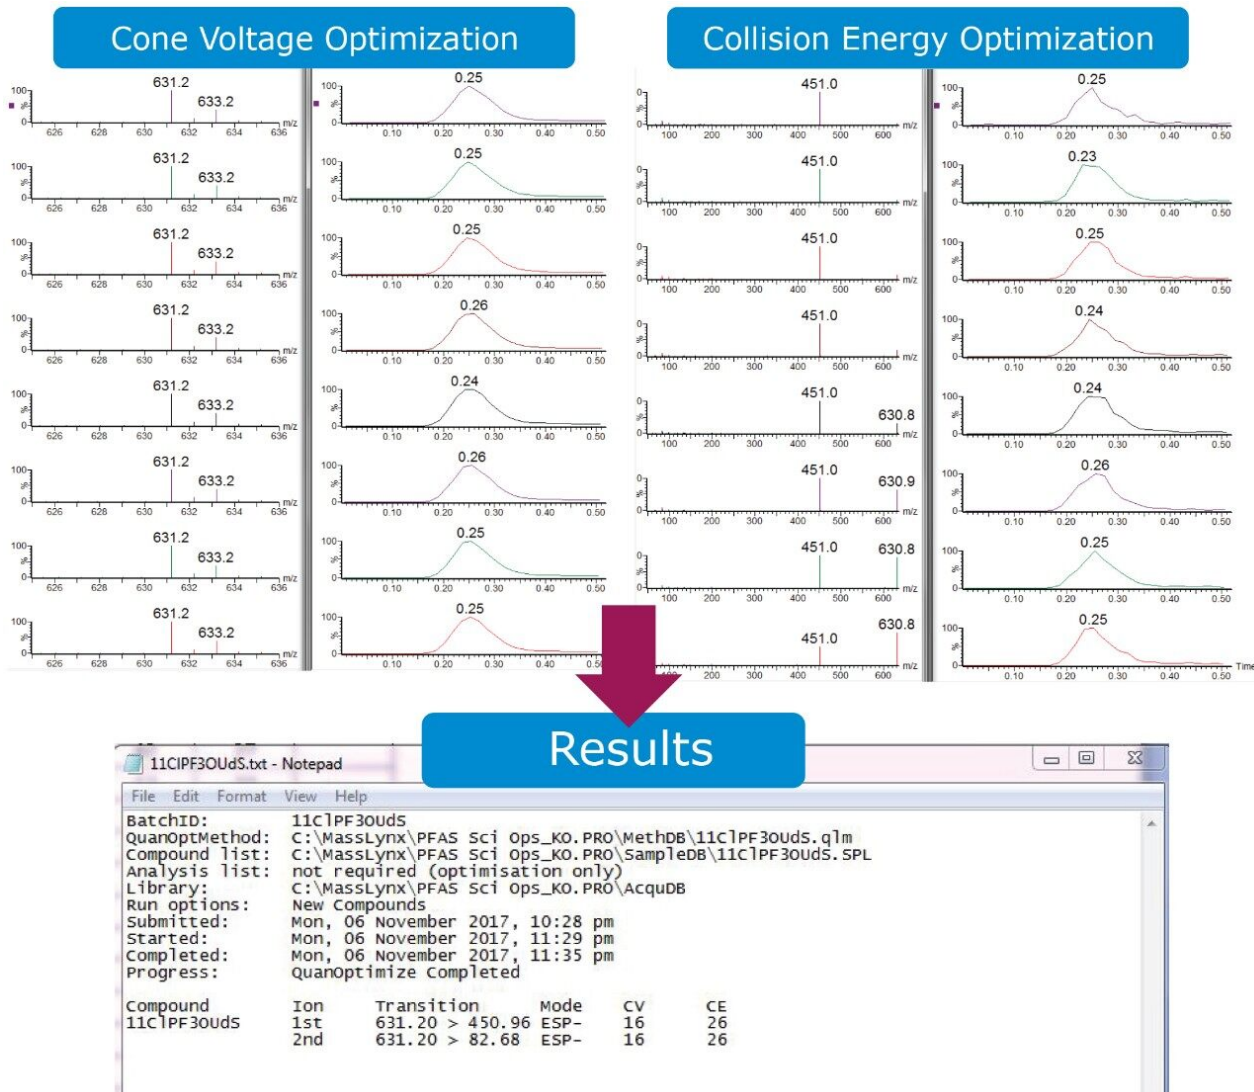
Cone Voltage Optimization

100 % 0 631.2 633.2 626 628 630 632 634 636 m/z
100 % 0 0.25 0.10 0.20 0.30 0.40 0.50
100 % 0 631.2 633.2 626 628 630 632 634 636 m/z
100 % 0 0.25 0.10 0.20 0.30 0.40 0.50
100 % 0 631.2 633.2 626 628 630 632 634 636 m/z
100 % 0 0.25 0.10 0.20 0.30 0.40 0.50
100 % 0 631.2 633.2 626 628 630 632 634 636 m/z
100 % 0 0.26 0.10 0.20 0.30 0.40 0.50
100 % 0 631.2 633.2 626 628 630 632 634 636 m/z
100 % 0 0.24 0.10 0.20 0.30 0.40 0.50
100 % 0 631.2 633.2 626 628 630 632 634 636 m/z
100 % 0 0.26 0.10 0.20 0.30 0.40 0.50
100 % 0 631.2 633.2 626 628 630 632 634 636 m/z
100 % 0 0.25 0.10 0.20 0.30 0.40 0.50
100 % 0 631.2 633.2 626 628 630 632 634 636 m/z
100 % 0 0.25 0.10 0.20 0.30 0.40 0.5

Collision Energy Optimization

0 % 0 451.0 100 200 300 400 500 600 m/z
100 % 0 0.25 0.10 0.20 0.30 0.40 0.50
0 % 0 451.0 100 200 300 400 500 600 m/z
100 % 0 0.23 0.10 0.20 0.30 0.40 0.50
0 % 0 451.0 100 200 300 400 500 600 m/z
100 % 0 0.25 0.10 0.20 0.30 0.40 0.50
0 % 0 451.0 100 200 300 400 500 600 m/z
100 % 0 0.24 0.10 0.20 0.30 0.40 0.50
0 % 0 451.0 630.8 100 200 300 400 500 600 m/z
100 % 0 0.24 0.10 0.20 0.30 0.40 0.50
0 % 0 451.0 630.9 100 200 300 400 500 600 m/z
100 % 0 0.26 0.10 0.20 0.30 0.40 0.50
0 % 0 451.0 630.8 100 200 300 400 500 600 m/z
100 % 0 0.25 0.10 0.20 0.30 0.40 0.50
630.8 451.0 200 300 400 500 600 m/z
100 % 0 0.25 0.10 0.20 0.30 0.40 0.50 Time

Results

11ClPF3OUdS.txt - Notepad
File Edit Format View Help
BatchID: 11ClPF3OUdS
QuanOptMethod: C:\MassLynx\PFAS Sci Ops_KO.PRO\MethDB\11ClPF3OUdS.qlm
Compound list: C:\MassLynx\PFAS Sci Ops_KO.PRO\SampleDB\11ClPF3OUdS.SPL
Analysis list: not required (optimisation only)
Library: C:\MassLynx\PFAS Sci Ops_KO.PRO\AcqUDB
Run options: New Compounds
Submitted: Mon, 06 November 2017, 10:28 pm
Started: Mon, 06 November 2017, 11:29 pm
Completed: Mon, 06 November 2017, 11:35 pm
Progress: QuanOptimize Completed

| Compound | Ion | Transition | Mode | CV | CE |
|---|---|---|---|---|---|
| 11ClPF3OUdS | 1st | 631.20 > 450.96 | ESP- | 16 | 26 |
| | 2nd | 631.20 > 82.68 | ESP- | 16 | 26 |